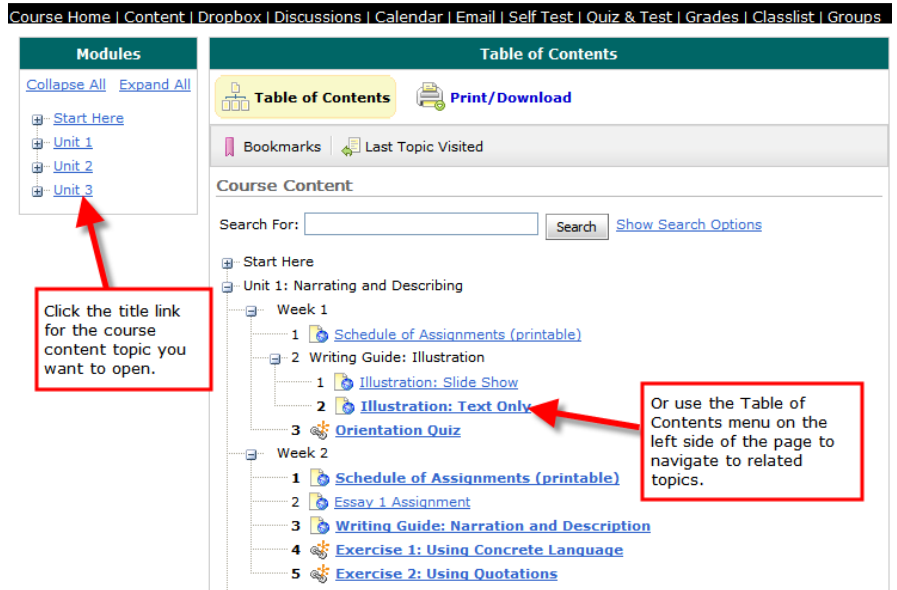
Course Home | Content | Dropbox | Discussions | Calendar | Email | Self Test | Quiz & Test | Grades | Classlist | Groups

Modules

Collapse All Expand All

Start Here
Unit 1
Unit 2
Unit 3

Click the title link for the course content topic you want to open.

Table of Contents

Table of Contents
Print/Download

Bookmarks | Last Topic Visited

Course Content

Search For: Search Show Search Options

Start Here
Unit 1: Narrating and Describing
Week 1
1 Schedule of Assignments (printable)
2 Writing Guide: Illustration
1 Illustration: Slide Show
2 Illustration: Text Only
3 Orientation Quiz
Week 2
1 Schedule of Assignments (printable)
2 Essay 1 Assignment
3 Writing Guide: Narration and Description
4 Exercise 1: Using Concrete Language
5 Exercise 2: Using Quotations

Or use the Table of Contents menu on the left side of the page to navigate to related topics.